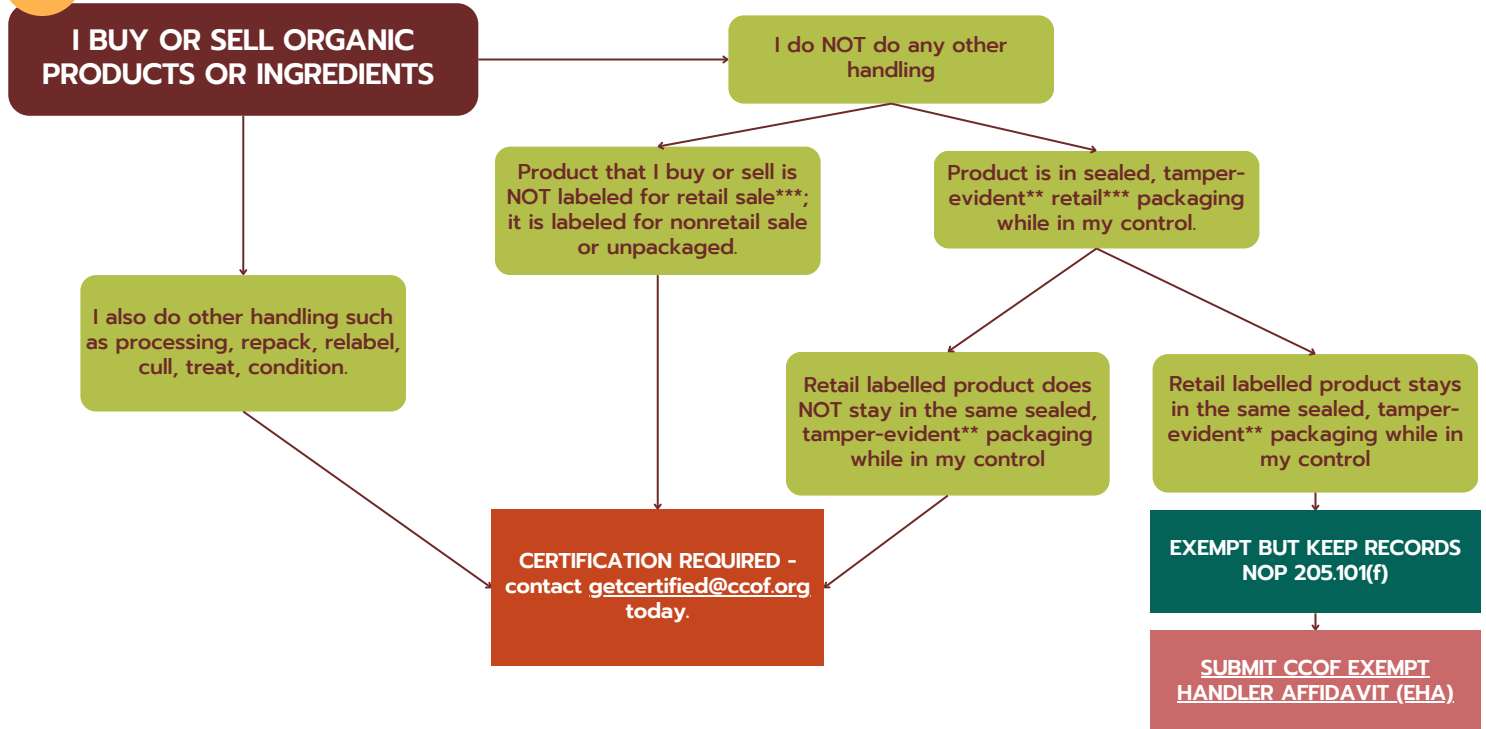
I BUY OR SELL ORGANIC PRODUCTS OR INGREDIENTS

I do NOT do any other handling

Product that I buy or sell is NOT labeled for retail sale***; it is labeled for nonretail sale or unpackaged.

Product is in sealed, tamper-evident** retail*** packaging while in my control.

I also do other handling such as processing, repack, relabel, cull, treat, condition.

Retail labelled product does NOT stay in the same sealed, tamper-evident** packaging while in my control

Retail labelled product stays in the same sealed, tamper-evident** packaging while in my control

CERTIFICATION REQUIRED - contact getcertified@ccof.org today.

EXEMPT BUT KEEP RECORDS NOP 205.101(f)

SUBMIT CCOF EXEMPT HANDLER AFFIDAVIT (EHA)